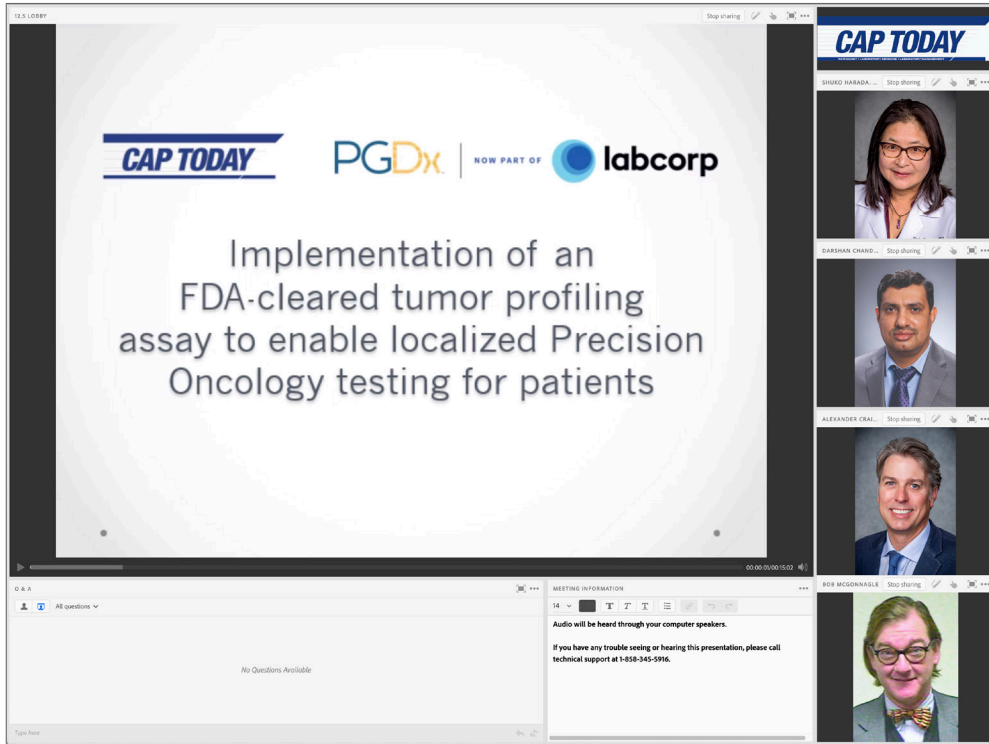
12.5 LOBBY

Stop sharing

CAP TODAY

PGDx | NOW PART OF labcorp

Implementation of an FDA-cleared tumor profiling assay to enable localized Precision Oncology testing for patients

00:00:01/00:15:02

CAP TODAY

SHUKO HARADA... Stop sharing

DARSHAN CHAND... Stop sharing

ALEXANDER CRAI... Stop sharing

BOB MCGONNAGLE Stop sharing

Q & A

All questions

No Questions Available

Type here

MEETING INFORMATION

14

T T T

Audio will be heard through your computer speakers.

If you have any trouble seeing or hearing this presentation, please call technical support at 1-858-345-5916.